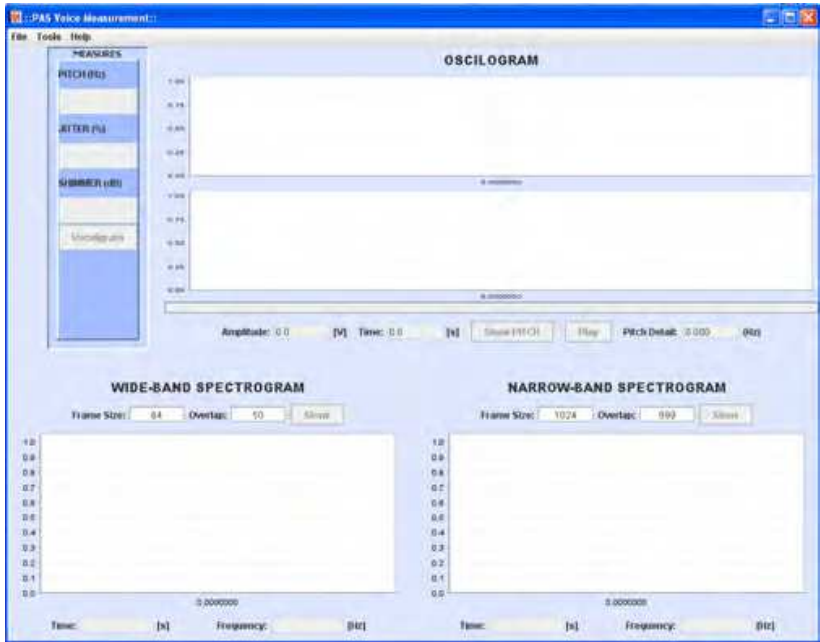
::PAS Voice Measurement::

File Tools Help

MEASURES

PITCH (Hz)

JITTER (%)

SHIMMER (dB)

Visualize

OSCILOGRAM

1.00
0.75
0.50
0.25
0.00

0.0000000

1.00
0.75
0.50
0.25
0.00

0.0000000

Amplitude: 0.0 [V] Time: 0.0 [s] Show PITCH Play Pitch Detail: 0.000 (Hz)

WIDE-BAND SPECTROGRAM

Frame Size: 64 Overlap: 50 Show

1.0
0.9
0.8
0.7
0.6
0.5
0.4
0.3
0.2
0.1
0.0

0.0000000

Time: [s] Frequency: [Hz]

NARROW-BAND SPECTROGRAM

Frame Size: 1024 Overlap: 990 Show

1.0
0.9
0.8
0.7
0.6
0.5
0.4
0.3
0.2
0.1
0.0

0.0000000

Time: [s] Frequency: [Hz]